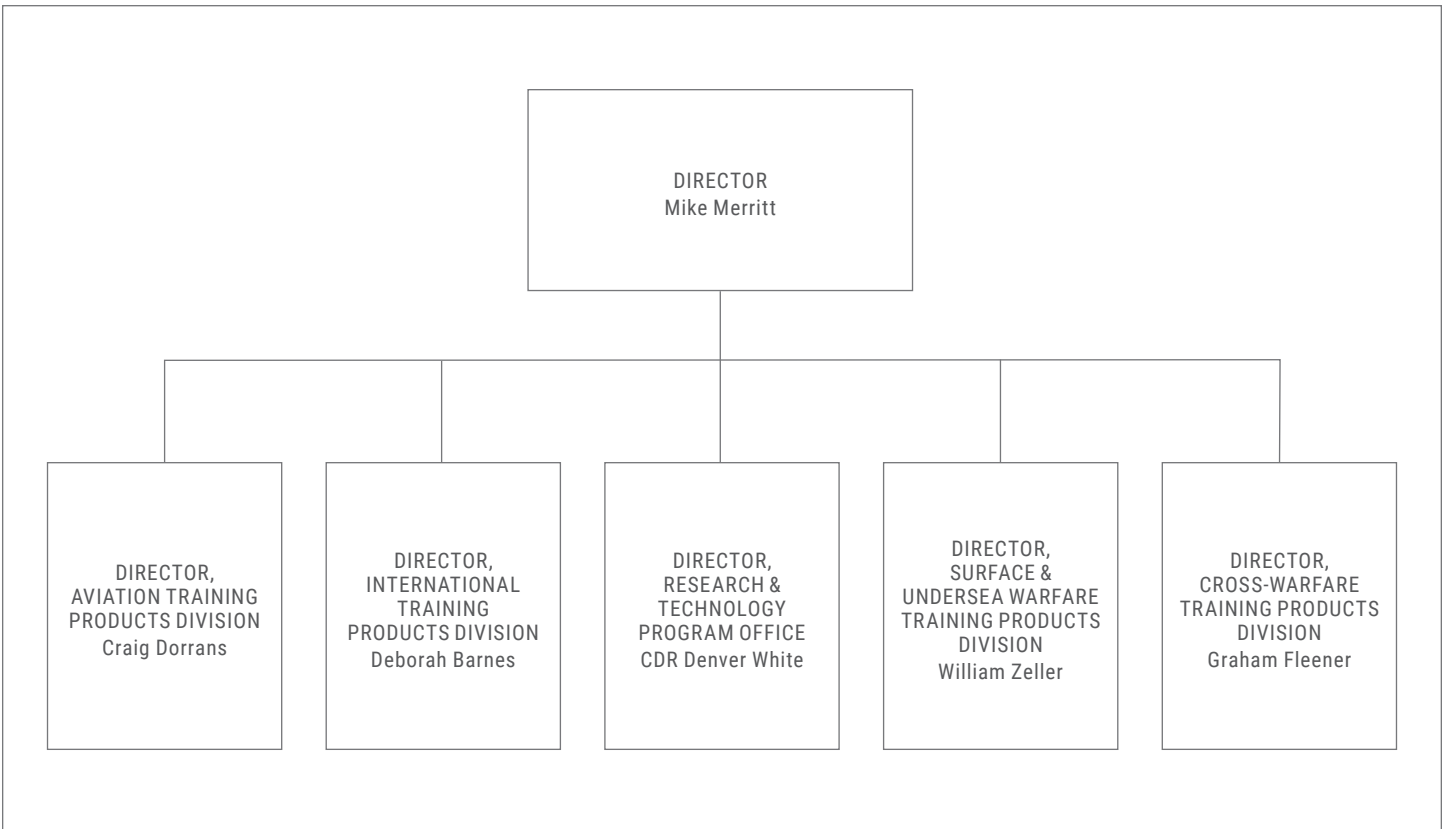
DIRECTOR
Mike Merritt

DIRECTOR, AVIATION TRAINING PRODUCTS DIVISION
Craig Dorrans

DIRECTOR, INTERNATIONAL TRAINING PRODUCTS DIVISION
Deborah Barnes

DIRECTOR, RESEARCH & TECHNOLOGY PROGRAM OFFICE
CDR Denver White

DIRECTOR, SURFACE & UNDERSEA WARFARE TRAINING PRODUCTS DIVISION
William Zeller

DIRECTOR, CROSS-WARFARE TRAINING PRODUCTS DIVISION
Graham Fleener